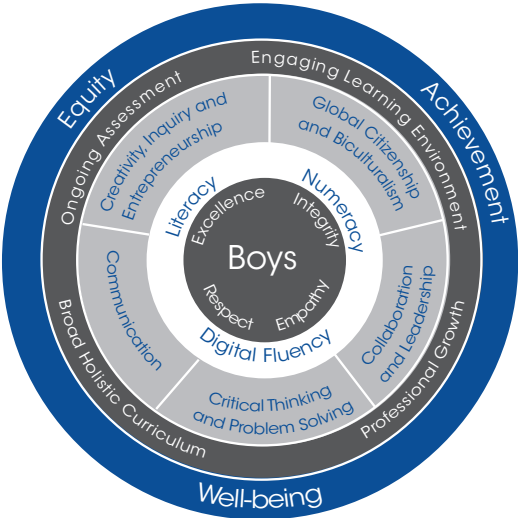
Equity

Achievement

Well-being

Engaging Learning Environment

Ongoing Assessment

Professional Growth

Broad Holistic Curriculum

Creativity, Inquiry and Entrepreneurship

Global Citizenship and Biculturalism

Collaboration and Leadership

Critical Thinking and Problem Solving

Communication

Literacy

Numeracy

Digital Fluency

Excellence

Integrity

Empathy

Respect

Boys